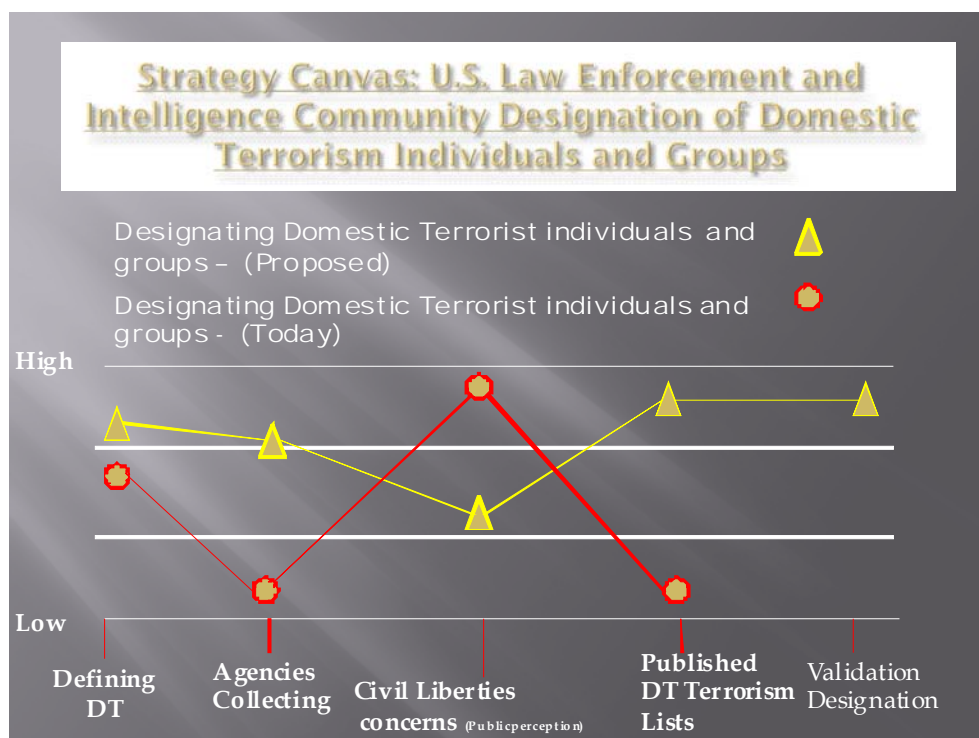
Strategy Canvas: U.S. Law Enforcement and Intelligence Community Designation of Domestic Terrorism Individuals and Groups

Designating Domestic Terrorist individuals and groups – (Proposed)

Designating Domestic Terrorist individuals and groups - (Today)

High

Low

Defining DT

Agencies Collecting

Civil Liberties concerns (Public perception)

Published DT Terrorism Lists

Validation Designation